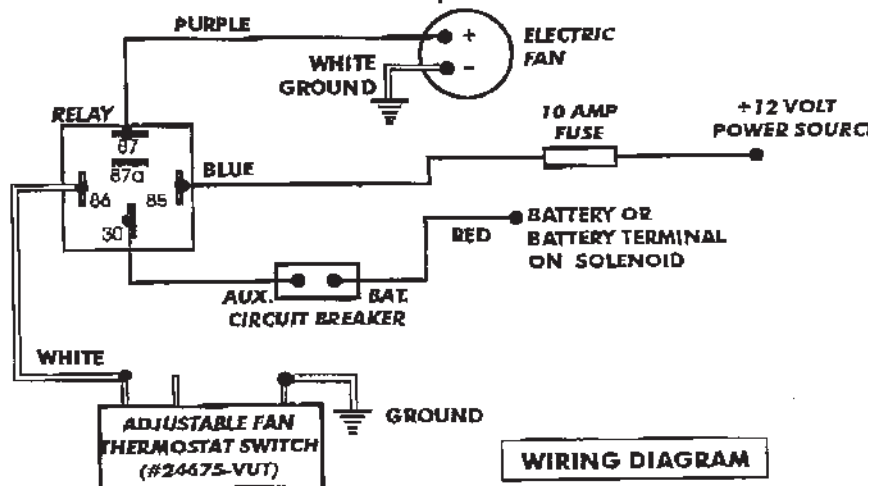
PURPLE

+
-

ELECTRIC FAN

WHITE GROUND

RELAY

87
87a
86
85
30

BLUE

10 AMP FUSE

+12 VOLT POWER SOURC

RED

BATTERY OR BATTERY TERMINAL ON SOLENOID

AUX.
BAT.
CIRCUIT BREAKER

WHITE

GROUND

ADJUSTABLE FAN THERMOSTAT SWITCH (#24675-VUT)

WIRING DIAGRAM